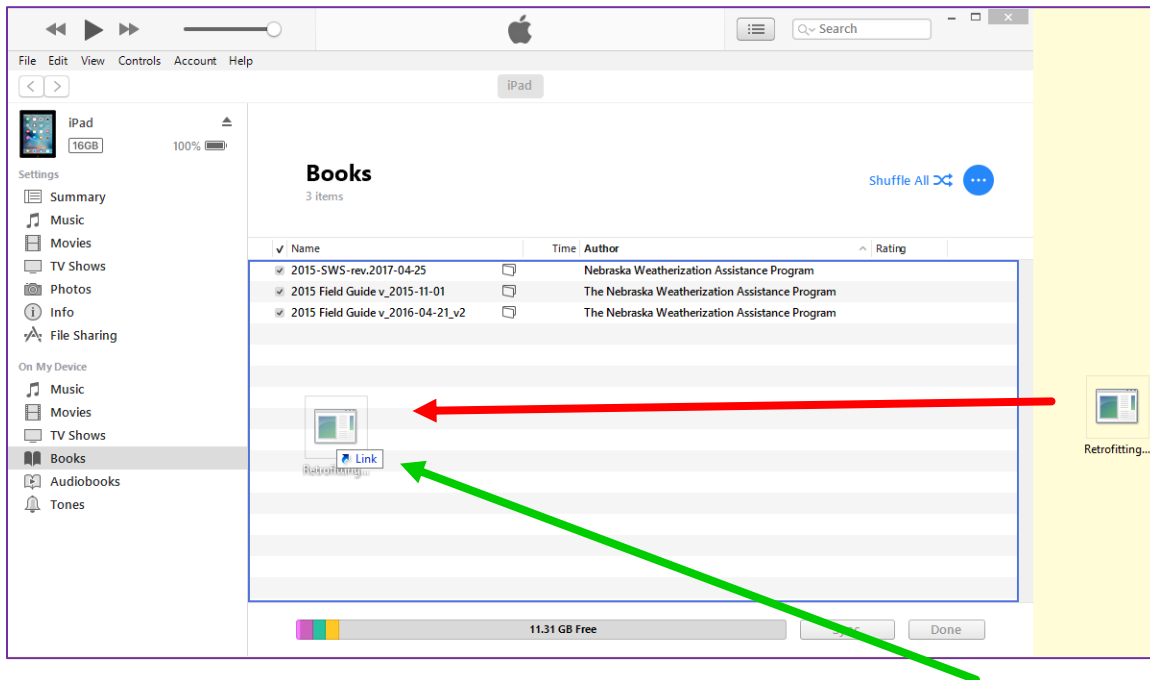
Search

File Edit View Controls Account Help

iPad

iPad
16GB
100%

Settings
Summary
Music
Movies
TV Shows
Photos
Info
File Sharing

On My Device
Music
Movies
TV Shows
Books
Audiobooks
Tones

Books
3 items

Shuffle All

| ✓ | Name | Time | Author | Rating |
|---|---|---|---|---|
| ✓ | 2015-SWS-rev.2017-04-25 | | Nebraska Weatherization Assistance Program | |
| ✓ | 2015 Field Guide v_2015-11-01 | | The Nebraska Weatherization Assistance Program | |
| ✓ | 2015 Field Guide v_2016-04-21_v2 | | The Nebraska Weatherization Assistance Program | |

Link
Retrofitting...

Retrofitting...

11.31 GB Free
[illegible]
Done